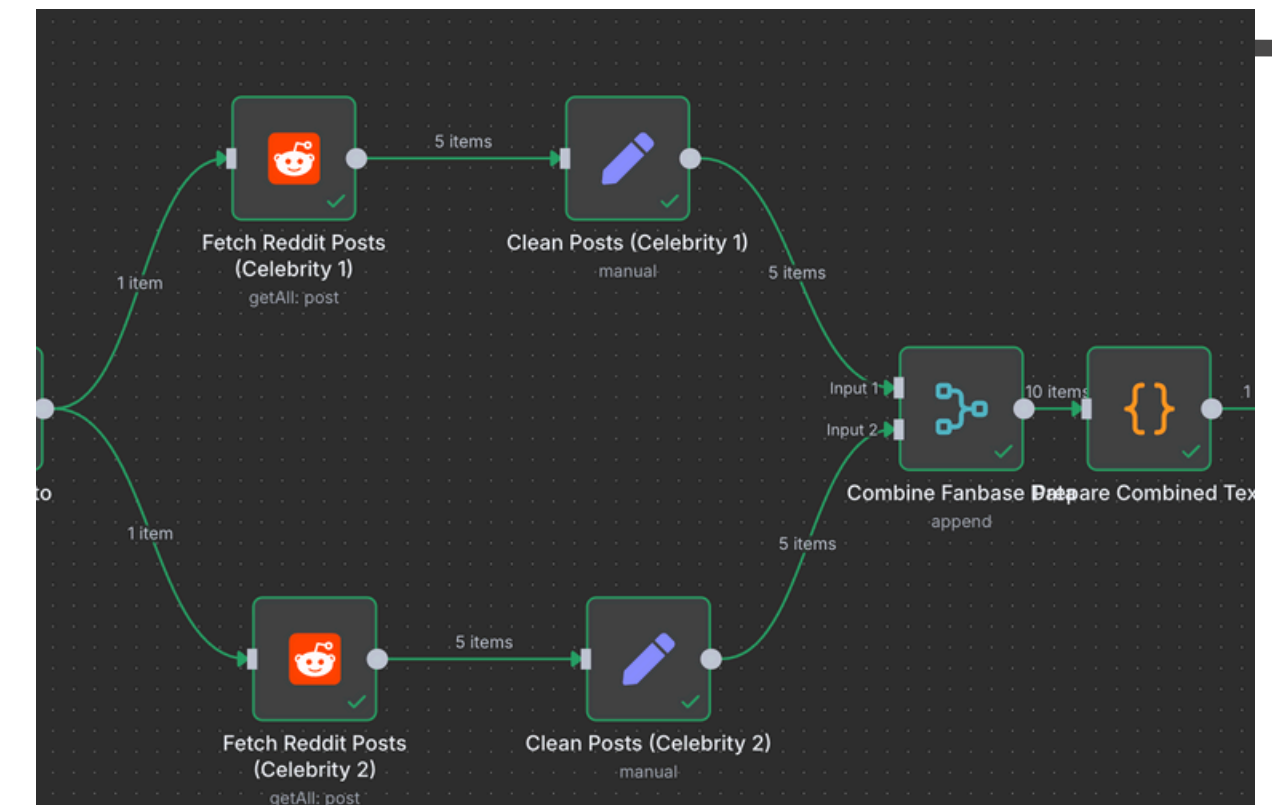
5 items

Fetch Reddit Posts (Celebrity 1)
getAll: post

Clean Posts (Celebrity 1)
manual

1 item

5 items

Input 1

Input 2

10 items

1

to

Combine Fanbase Data
append

Prepare Combined Tex

1 item

5 items

5 items

Fetch Reddit Posts (Celebrity 2)
getAll: post

Clean Posts (Celebrity 2)
manual